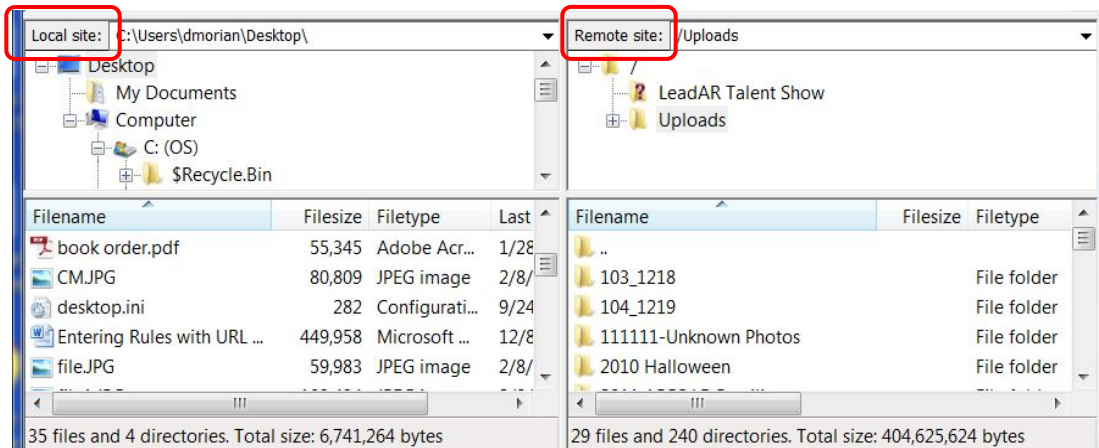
Local site: C:\Users\dmorian\Desktop\

Desktop
My Documents
Computer
C: (OS)
$Recycle.Bin

| Filename | Filesize | Filetype | Last |
|---|---|---|---|
| book order.pdf | 55,345 | Adobe Acr... | 1/28 |
| CM.JPG | 80,809 | JPEG image | 2/8/ |
| desktop.ini | 282 | Configurati... | 9/24 |
| Entering Rules with URL ... | 449,958 | Microsoft ... | 12/8 |
| file.JPG | 59,983 | JPEG image | 2/8/ |

III

35 files and 4 directories. Total size: 6,741,264 bytes

Remote site: /Uploads

/
LeadAR Talent Show
Uploads

| Filename | Filesize | Filetype |
|---|---|---|
| .. | | |
| 103_1218 | | File folder |
| 104_1219 | | File folder |
| 111111-Unknown Photos | | File folder |
| 2010 Halloween | | File folder |

III

29 files and 240 directories. Total size: 404,625,624 bytes